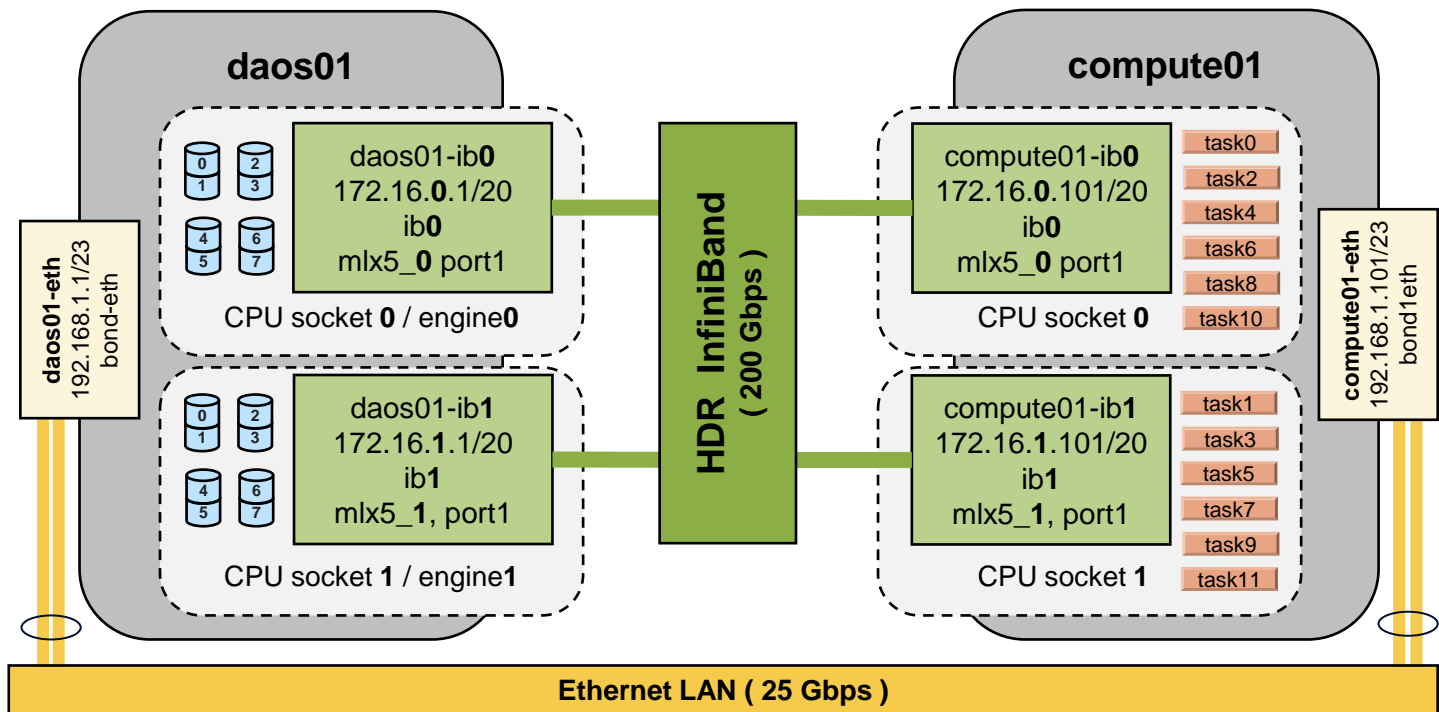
daos01

0
1
2
3
4
5
6
7

daos01-ib0
172.16.0.1/20
ib0
mlx5_0 port1

CPU socket 0 / engine0

0
1
2
3
4
5
6
7

daos01-ib1
172.16.1.1/20
ib1
mlx5_1, port1

CPU socket 1 / engine1

daos01-eth
192.168.1.1/23
bond-eth

HDR InfiniBand
( 200 Gbps )

compute01

compute01-ib0
172.16.0.101/20
ib0
mlx5_0 port1

CPU socket 0

task0
task2
task4
task6
task8
task10

compute01-ib1
172.16.1.101/20
ib1
mlx5_1, port1

CPU socket 1

task1
task3
task5
task7
task9
task11

compute01-eth
192.168.1.101/23
bond1eth

Ethernet LAN ( 25 Gbps )